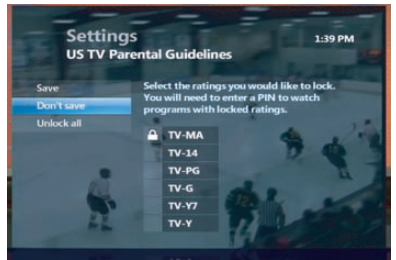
Settings
US TV Parental Guidelines

1:39 PM

Save
Don't save
Unlock all

Select the ratings you would like to lock. You will need to enter a PIN to watch programs with locked ratings.

TV-MA
TV-14
TV-PG
TV-G
TV-Y7
TV-Y